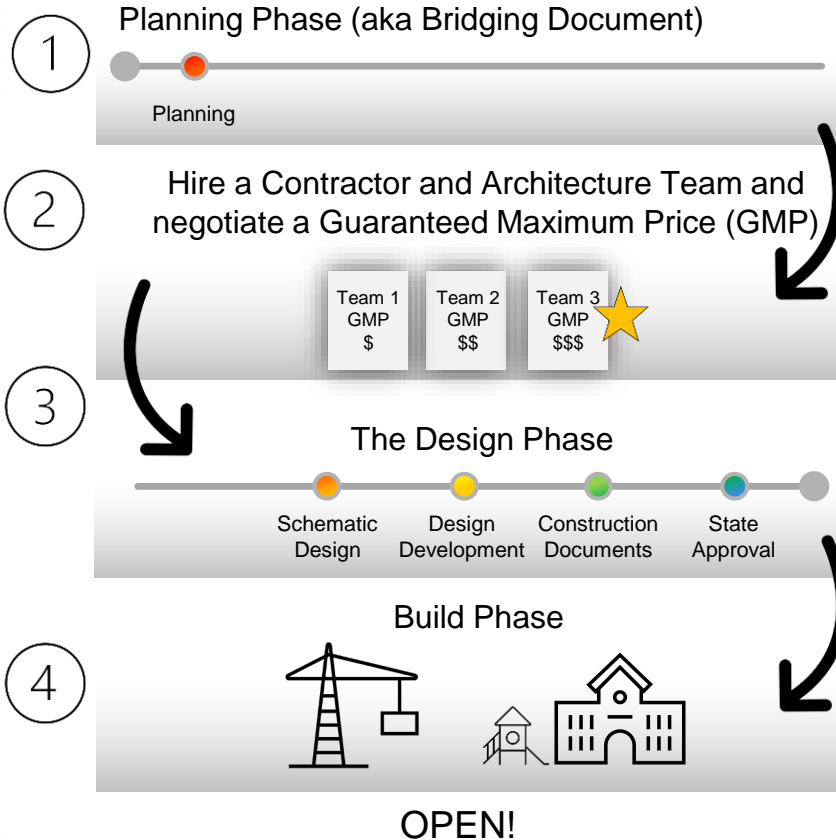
1

Planning Phase (aka Bridging Document)

Planning

2

Hire a Contractor and Architecture Team and negotiate a Guaranteed Maximum Price (GMP)

Team 1
GMP
$

Team 2
GMP
$$

Team 3
GMP
$$$

3

The Design Phase

Schematic Design

Design Development

Construction Documents

State Approval

Build Phase

4

OPEN!